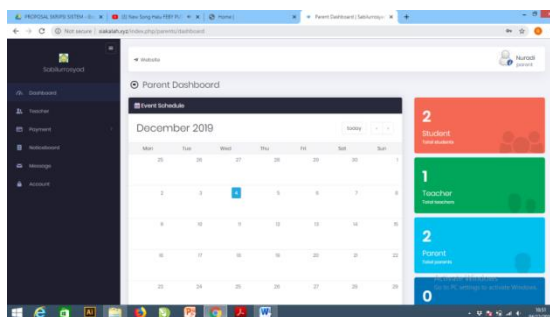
PROPOSAL SKRIPSI SISTEM - G... | (8) New Song Hasu PERY P... | Home | Parent Dashboard | Sabilurrosyad

Not secure | siakad.sabilurrosyad/index.php/parents/dashboard

Sabilurrosyad

Dashboard
Teacher
Payment
Noticeboard
Message
Account

Website

Nuradi
parent

Parent Dashboard

Event Schedule

December 2019

today

| Mon | Tue | Wed | Thu | Fri | Sat | Sun |
|---|---|---|---|---|---|---|
| 25 | 26 | 27 | 28 | 29 | 30 | 1 |
| 2 | 3 | 4 | 5 | 6 | 7 | 8 |
| 9 | 10 | 11 | 12 | 13 | 14 | 15 |
| 16 | 17 | 18 | 19 | 20 | 21 | 22 |
| 23 | 24 | 25 | 26 | 27 | 28 | 29 |

2
Student
Total students

1
Teacher
Total teachers

2
Parent
Total parents

0

Activate Windows
Go to PC settings to activate Windows.

19:51